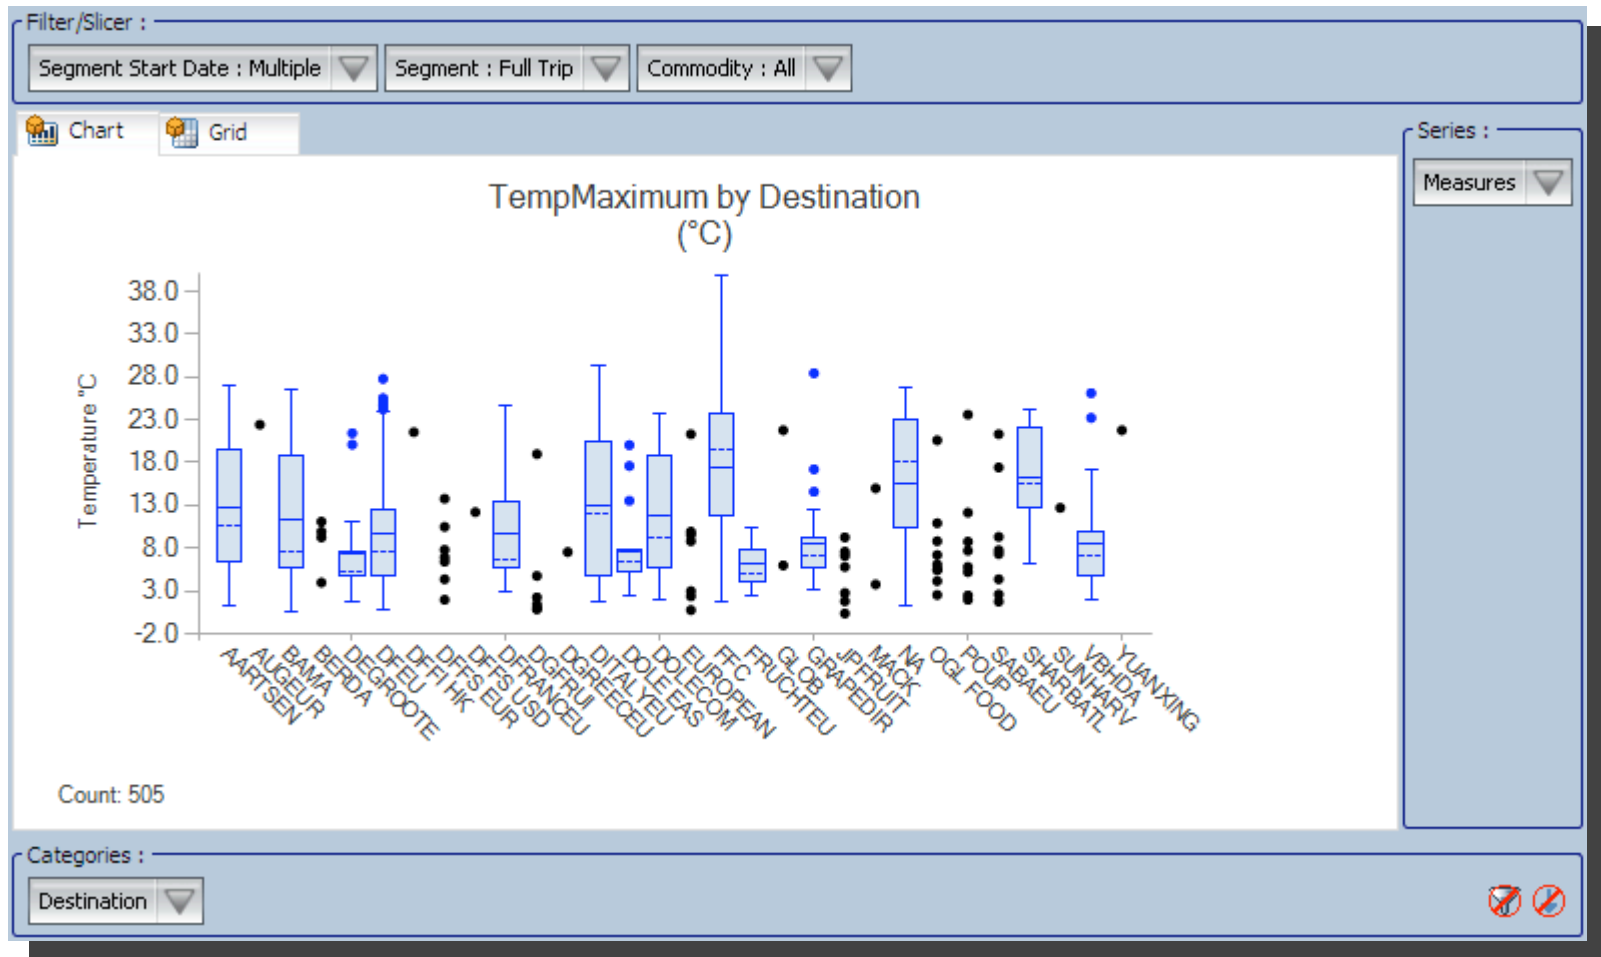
Filter/Slicer :

Segment Start Date : Multiple

Segment : Full Trip

Commodity : All

Chart

Grid

Series :

Measures

TempMaximum by Destination
(°C)

Temperature °C

38.0
33.0
28.0
23.0
18.0
13.0
8.0
3.0
-2.0

AARTSEN
AUGEUR
BAMA
BERDA
DEGROOTE
DFEU
DFFI HK
DFFS EUR
DFFS USD
DFRANCEU
DGFRU
DGREECEU
DITAL YEU
DOLE EAS
DOLECOM
EUROPEAN
FFC
FRUCHTEU
GLOB
GRAPEDIR
JPFRUIT
MACK
NA
OGL FOOD
POUP
SABAEU
SHARBATL
SUNHARV
VBHDA
YUANXING

Count: 505

Categories :

Destination